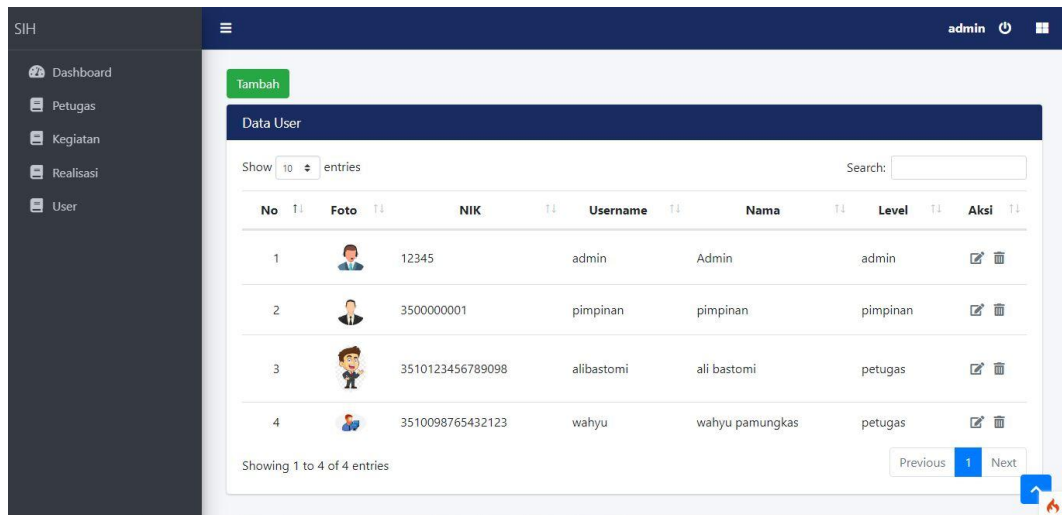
SIH

Dashboard
Petugas
Kegiatan
Realisasi
User

admin

Tambah

Data User

Show 10 entries

Search:

| No | Foto | NIK | Username | Nama | Level | Aksi |
|---|---|---|---|---|---|---|
| 1 | | 12345 | admin | Admin | admin | |
| 2 | | 3500000001 | pimpinan | pimpinan | pimpinan | |
| 3 | | 3510123456789098 | alibastomi | ali bastomi | petugas | |
| 4 | | 3510098765432123 | wahyu | wahyu pamungkas | petugas | |

Showing 1 to 4 of 4 entries

Previous 1 Next